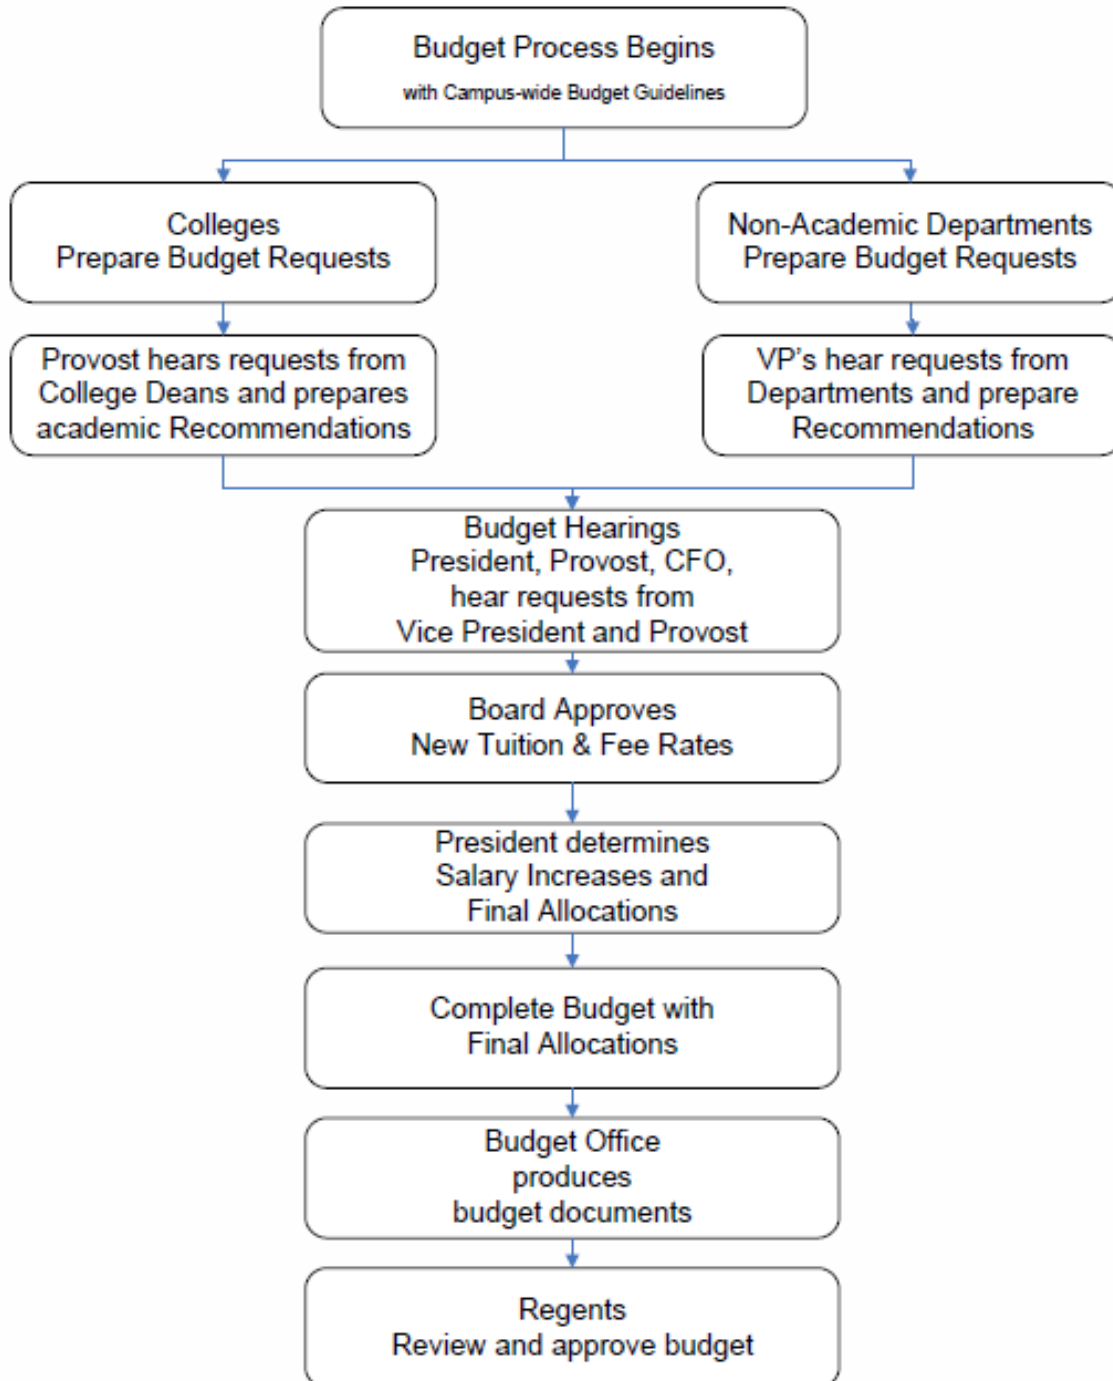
Budget Process Begins
with Campus-wide Budget Guidelines

Colleges
Prepare Budget Requests

Provost hears requests from College Deans and prepares academic Recommendations

Non-Academic Departments
Prepare Budget Requests

VP's hear requests from Departments and prepare Recommendations

Budget Hearings
President, Provost, CFO, hear requests from Vice President and Provost

Board Approves
New Tuition & Fee Rates

President determines Salary Increases and Final Allocations

Complete Budget with Final Allocations

Budget Office produces budget documents

Regents
Review and approve budget